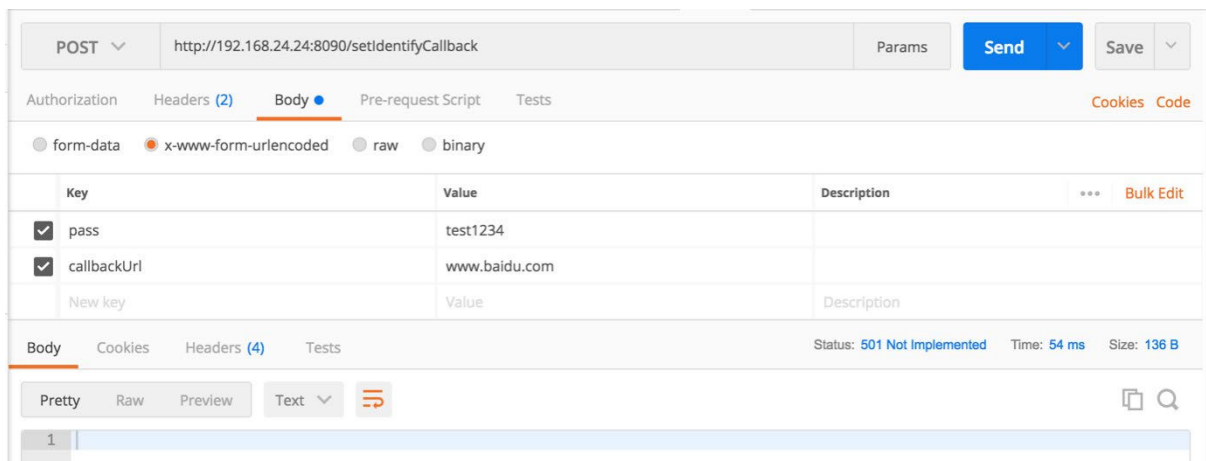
POST
http://192.168.24.24:8090/setIdentifyCallback
Params
Send
Save

Authorization Headers (2) Body Pre-request Script Tests
Cookies Code

form-data x-www-form-urlencoded raw binary

| | Key | Value | Description | Bulk Edit |
|---|---|---|---|---|
| ✓ | pass | test1234 | | |
| ✓ | callbackUrl | www.baidu.com | | |
| | New key | Value | Description | |

Body Cookies Headers (4) Tests
Status: 501 Not Implemented Time: 54 ms Size: 136 B

Pretty Raw Preview Text

1